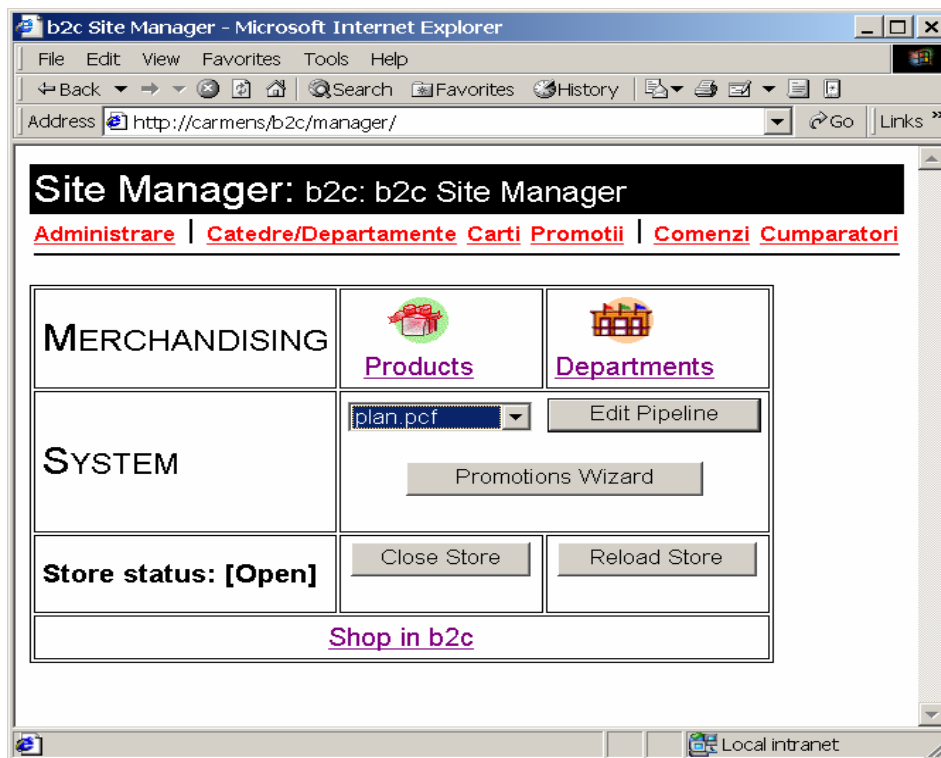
b2c Site Manager - Microsoft Internet Explorer

File Edit View Favorites Tools Help

Back Search Favorites History

Address http://carmens/b2c/manager/ Go Links

Site Manager: b2c: b2c Site Manager

Administrare | Catedre/Departamente Carti Promotii | Comenzi Cumparatori

| | | |
|---|---|---|
| MERCHANDISING | Products | Departments |
| SYSTEM | plan.pcf Edit Pipeline Promotions Wizard | |
| Store status: [Open] | Close Store | Reload Store |
| Shop in b2c | | |

Local intranet